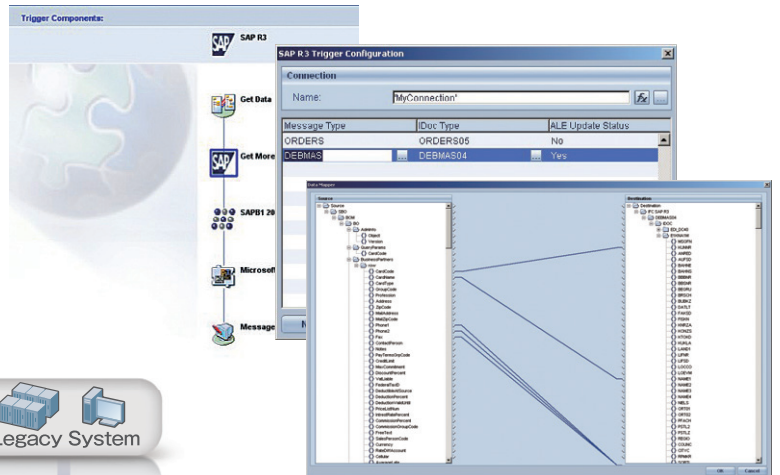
Trigger Components:

SAP R3

Get Data

Get More

SAPB1 20

Microsof

Message

SAP R3 Trigger Configuration

Connection

Name: 'MyConnection'

| Message Type | IDoc Type | ALE Update Status |
|---|---|---|
| ORDERS | ORDERS05 | No |
| DEBMAS | DEBMAS04 | Yes |

Data Mapper

Source

Destination

CardCode

CardName

CardType

GroupCode

Address

ZipCode

MailAddress

MailZipCode

Phone1

Phone2

Fax

ContactPerson

Notes

PayTermsGrpCode

CreditLimit

MaxCommitment

DiscountPercent

VatLiable

FederalTaxID

DeductionPercent

FreeText

SalesPersonCode

Currency

Cellular

KUNNR

NAME1

NAME2

NAME3

NAME4

ORT01

PSTLZ

TELF1

TELFX

Legacy System

OK

Cancel